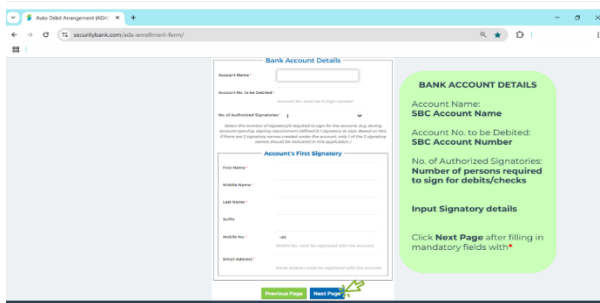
Auto Debit Arrangement (ADA) ×  +

securitybank.com/ada-enrollment-form/

Bank Account Details

Account Name *

Account No. to be Debited *

Account No. must be 13-digit number

No. of Authorized Signatories * 1

Select the number of signatory/s required to sign for the account. (e.g. during account opening, signing requirement defined is 1 signatory to sign. Based on this, if there are 2 signatory names created under the account, only 1 of the 2 signatory names should be indicated in this application.)

Account's First Signatory

First Name *

Middle Name *

Last Name *

Suffix

Mobile No. * +63

Mobile No. must be registered with the Account

Email Address *

Email Address must be registered with the account

Previous Page  Next Page

BANK ACCOUNT DETAILS

Account Name:
SBC Account Name

Account No. to be Debited:
SBC Account Number

No. of Authorized Signatories:
Number of persons required to sign for debits/checks

Input Signatory details

Click Next Page after filling in mandatory fields with*